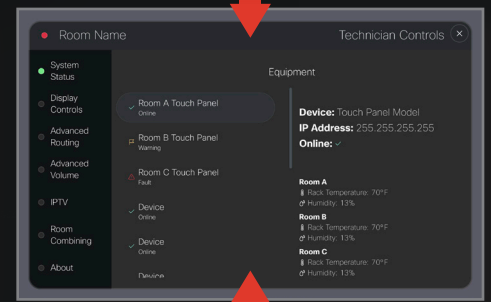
Room Name

Technician Controls

System Status

Display Controls

Advanced Routing

Advanced Volume

IPTV

Room Combining

About

Equipment

Room A Touch Panel
Online

Room B Touch Panel
Warning

Room C Touch Panel
Fault

Device
Online

Device
Online

Device

Device: Touch Panel Model
IP Address: 255.255.255.255
Online: ✓

Room A
Rack Temperature: 70°F
Humidity: 13%

Room B
Rack Temperature: 70°F
Humidity: 13%

Room C
Rack Temperature: 70°F
Humidity: 13%